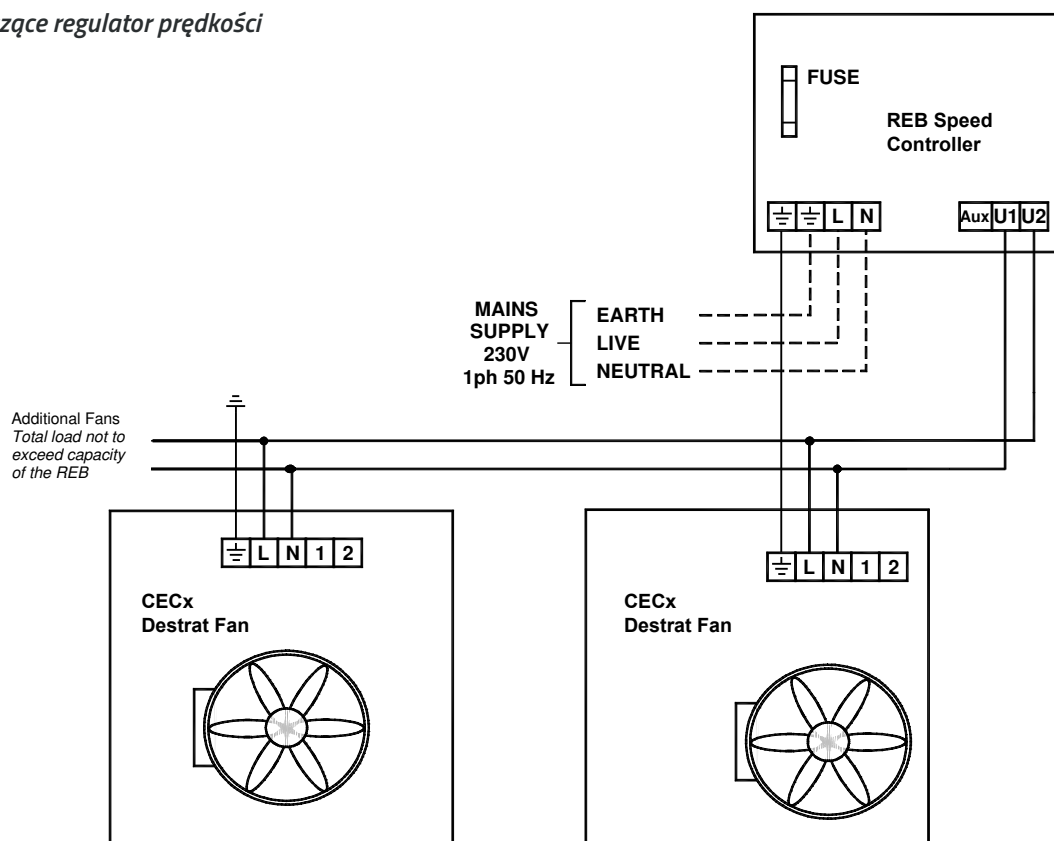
zące regulator prędkości

FUSE

REB Speed Controller

L N

Aux U1 U2

MAINS SUPPLY 230V 1ph 50 Hz

EARTH
LIVE
NEUTRAL

Additional Fans
Total load not to exceed capacity of the REB

L N 1 2

CECx
Destrat Fan

L N 1 2

CECx
Destrat Fan